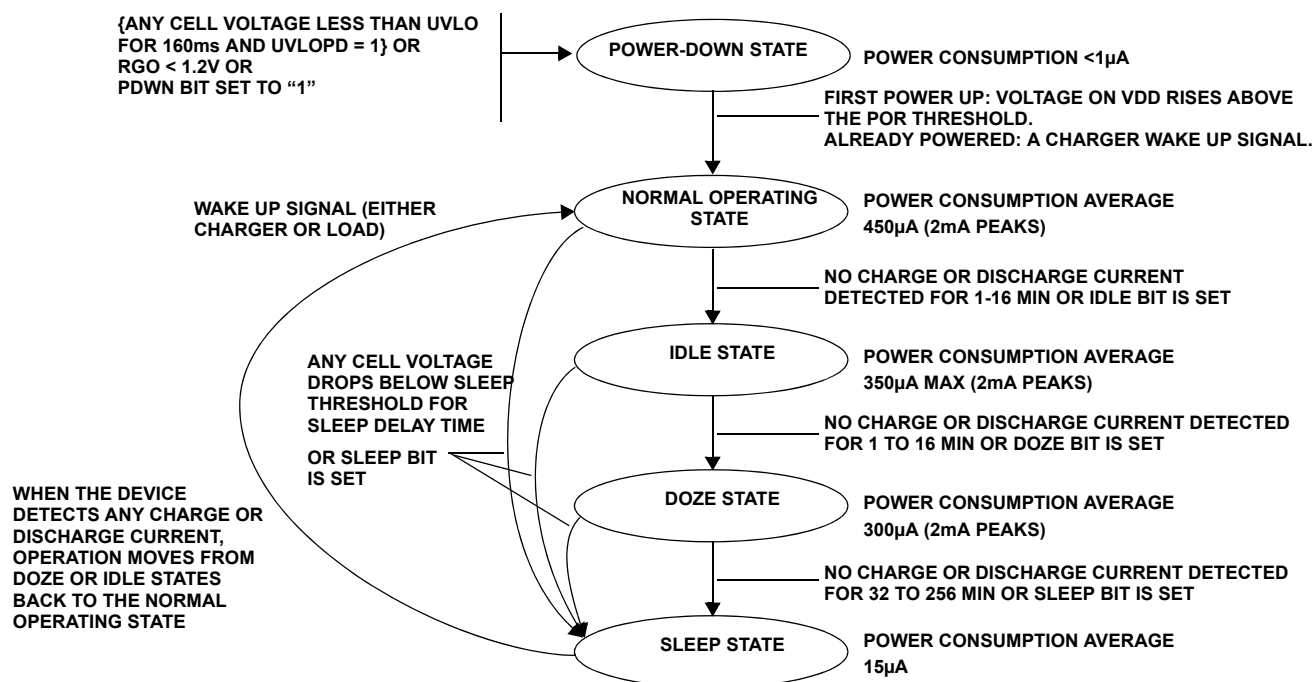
{ANY CELL VOLTAGE LESS THAN UVLO FOR 160ms AND UVLOPD = 1} OR RGO < 1.2V OR PDWN BIT SET TO "1"

POWER-DOWN STATE

POWER CONSUMPTION <1µA

FIRST POWER UP: VOLTAGE ON VDD RISES ABOVE THE POR THRESHOLD.
ALREADY POWERED: A CHARGER WAKE UP SIGNAL.

WAKE UP SIGNAL (EITHER CHARGER OR LOAD)

NORMAL OPERATING STATE

POWER CONSUMPTION AVERAGE 450µA (2mA PEAKS)

NO CHARGE OR DISCHARGE CURRENT DETECTED FOR 1-16 MIN OR IDLE BIT IS SET

ANY CELL VOLTAGE DROPS BELOW SLEEP THRESHOLD FOR SLEEP DELAY TIME

OR SLEEP BIT IS SET

IDLE STATE

POWER CONSUMPTION AVERAGE 350µA MAX (2mA PEAKS)

NO CHARGE OR DISCHARGE CURRENT DETECTED FOR 1 TO 16 MIN OR DOZE BIT IS SET

WHEN THE DEVICE DETECTS ANY CHARGE OR DISCHARGE CURRENT, OPERATION MOVES FROM DOZE OR IDLE STATES BACK TO THE NORMAL OPERATING STATE

DOZE STATE

POWER CONSUMPTION AVERAGE 300µA (2mA PEAKS)

NO CHARGE OR DISCHARGE CURRENT DETECTED FOR 32 TO 256 MIN OR SLEEP BIT IS SET

SLEEP STATE

POWER CONSUMPTION AVERAGE 15µA